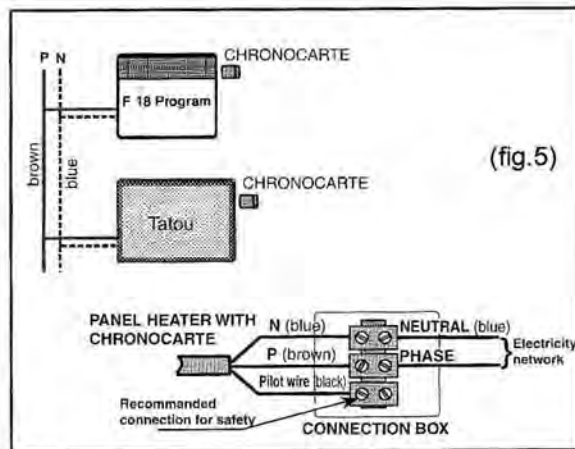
P N

CHRONOCARTE

F 18 Program

brown

blue

(fig.5)

CHRONOCARTE

Tatou

PANEL HEATER WITH CHRONOCARTE

N (blue)

P (brown)

Pilot wire (black)

NEUTRAL (blue)

PHASE

Electricity network

Recommanded connection for safety

CONNECTION BOX